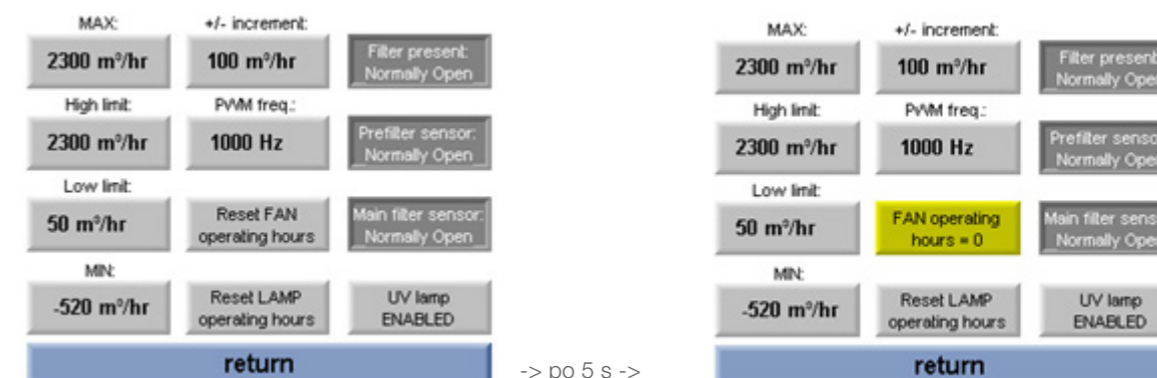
MAX:
2300 m³/hr

+/- increment:
100 m³/hr

Filter present:
Normally Open

High limit:
2300 m³/hr

PWM freq.:
1000 Hz

Prefilter sensor:
Normally Open

Low limit:
50 m³/hr

Reset FAN
operating hours

Main filter sensor:
Normally Open

MIN:
-520 m³/hr

Reset LAMP
operating hours

UV lamp
ENABLED

return

-> po 5 s ->

MAX:
2300 m³/hr

+/- increment:
100 m³/hr

Filter present
Normally Open

High limit:
2300 m³/hr

PWM freq.:
1000 Hz

Prefilter senso
Normally Open

Low limit:
50 m³/hr

FAN operating
hours = 0

Main filter sens
Normally Open

MIN:
-520 m³/hr

Reset LAMP
operating hours

UV lamp
ENABLED

return